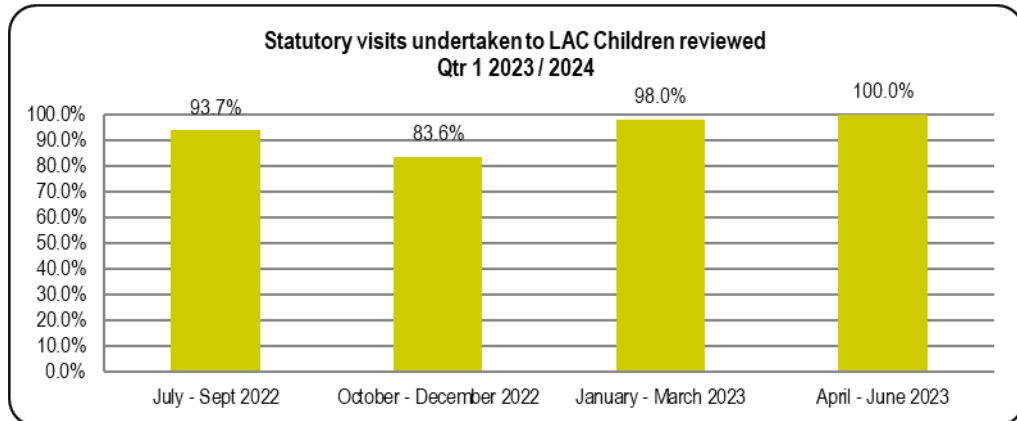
Statutory visits undertaken to LAC Children reviewed
Qtr 1 2023 / 2024

100.0%
90.0%
80.0%
70.0%
60.0%
50.0%
40.0%
30.0%
20.0%
10.0%
0.0%

93.7%
83.6%
98.0%
100.0%

July - Sept 2022
October - December 2022
January - March 2023
April - June 2023